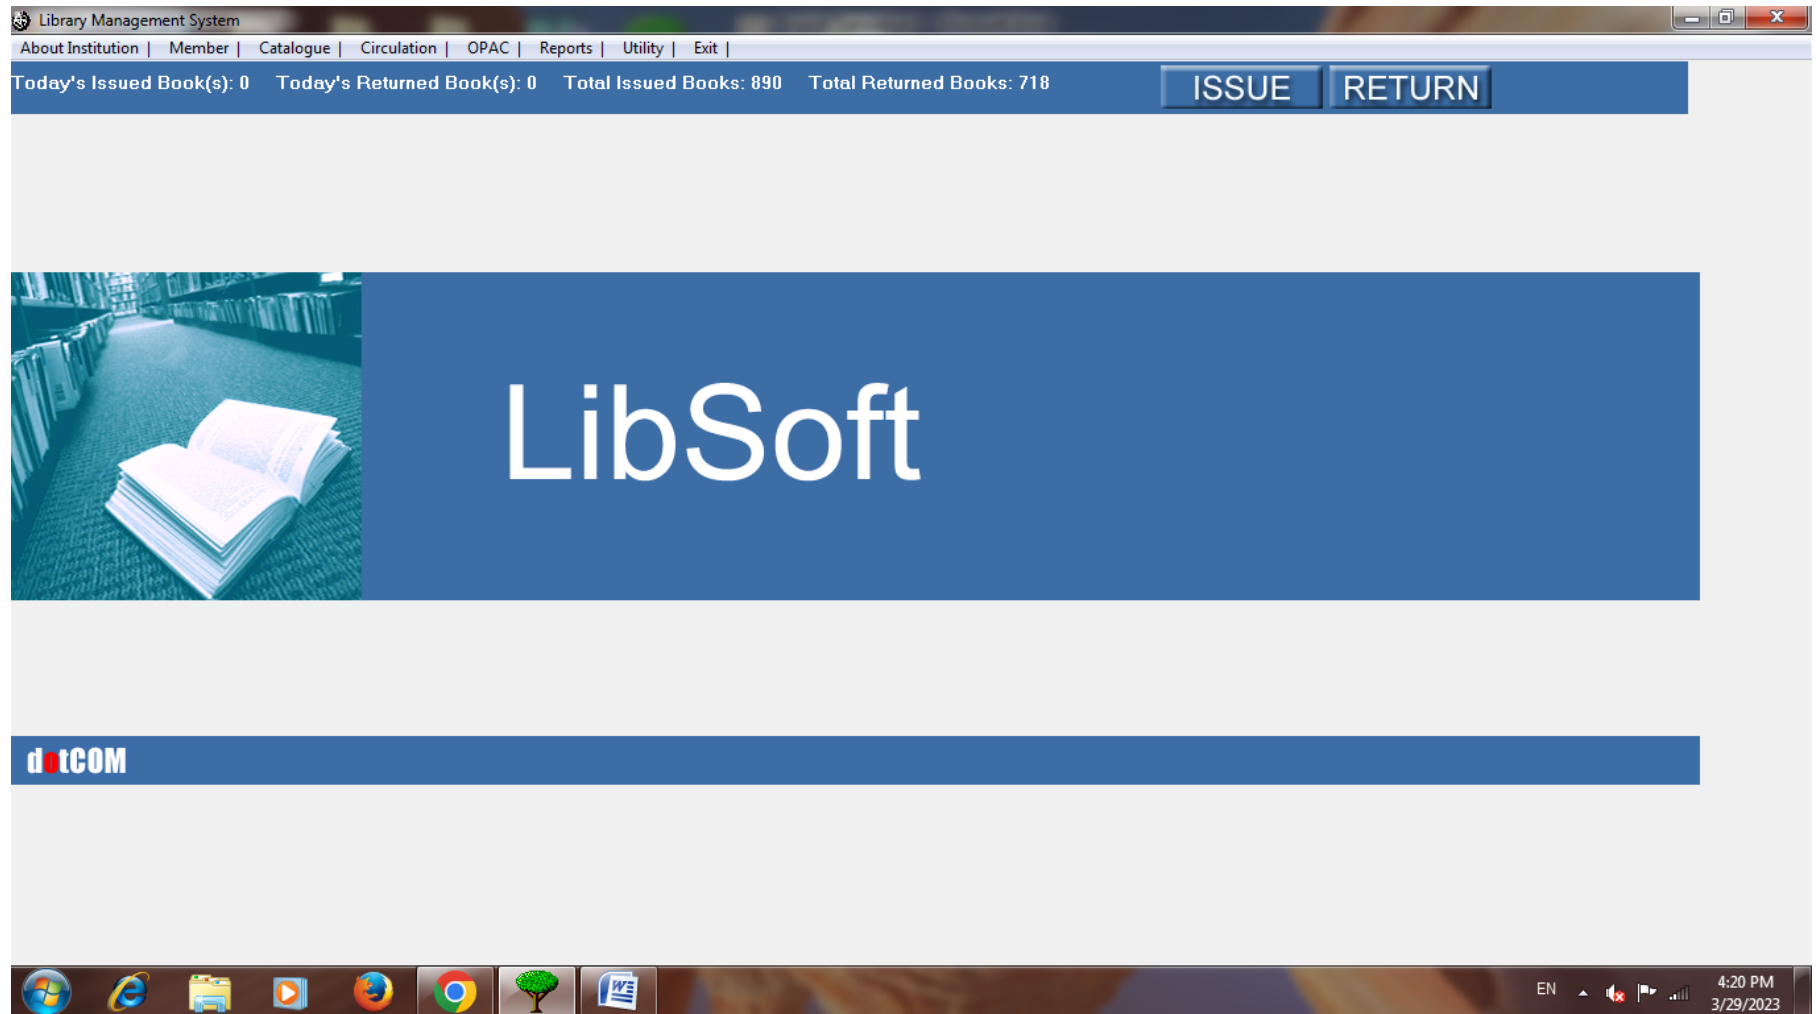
Library Management System

About Institution | Member | Catalogue | Circulation | OPAC | Reports | Utility | Exit |

Today's Issued Book(s): 0 Today's Returned Book(s): 0 Total Issued Books: 890 Total Returned Books: 718

ISSUE RETURN

LibSoft

dotCOM

EN

4:20 PM
3/29/2023